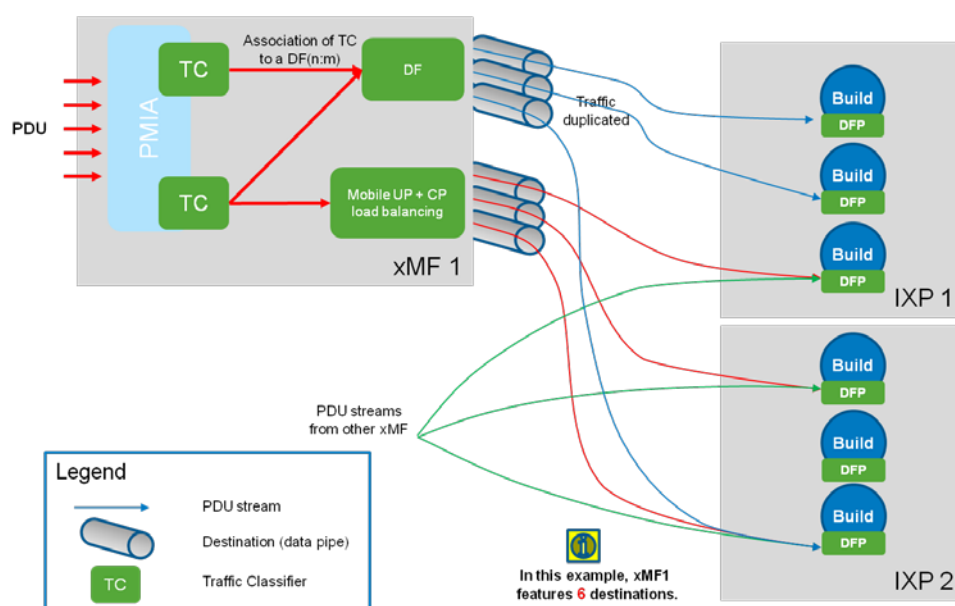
PDU

PMIA

TC

TC

Association of TC to a DF(n:m)

DF

Mobile UP + CP load balancing

xMF 1

Traffic duplicated

Build
DFP

Build
DFP

Build
DFP

IXP 1

Build
DFP

Build
DFP

Build
DFP

IXP 2

PDU streams from other xMF

Legend

PDU stream

Destination (data pipe)

TC

Traffic Classifier

In this example, xMF1 features 6 destinations.